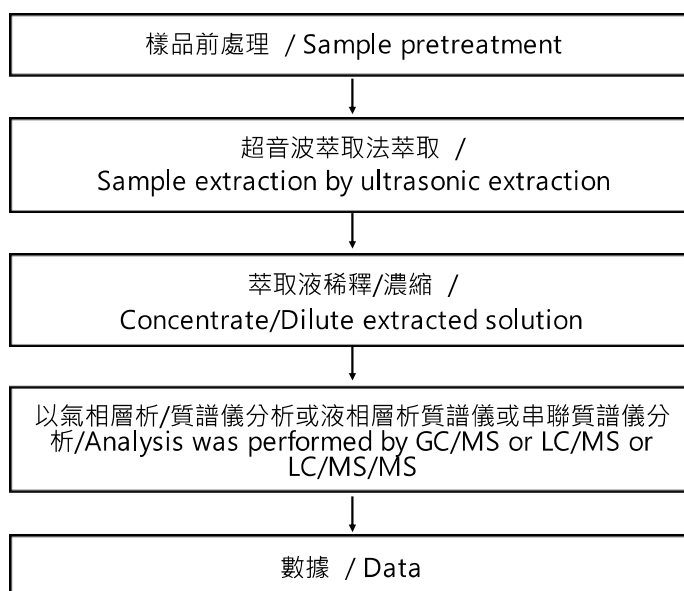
樣品前處理 / Sample pretreatment

超音波萃取法萃取 /
Sample extraction by ultrasonic extraction

萃取液稀釋/濃縮 /
Concentrate/Dilute extracted solution

以氣相層析/質譜儀分析或液相層析質譜儀或串聯質譜儀分析/Analysis was performed by GC/MS or LC/MS or LC/MS/MS

數據 / Data